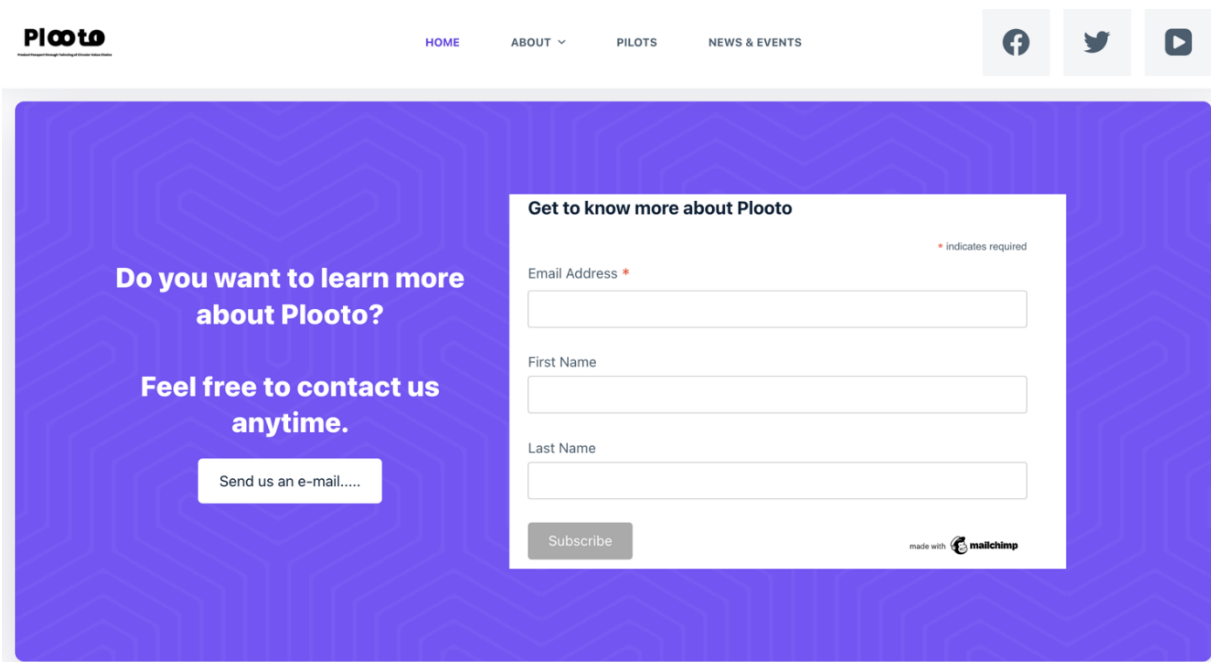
Plooto

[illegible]

HOME ABOUT PILOTS NEWS & EVENTS

Do you want to learn more about Plooto?

Feel free to contact us anytime.

Send us an e-mail.....

Get to know more about Plooto

* indicates required

Email Address *

First Name

Last Name

Subscribe

made with mailchimp